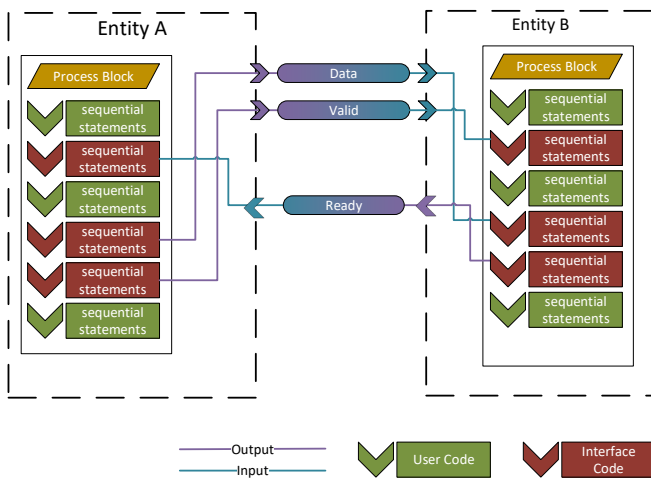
Entity A

Process Block

sequential statements

sequential statements

sequential statements

sequential statements

sequential statements

sequential statements

Data

Valid

Ready

Entity B

Process Block

sequential statements

sequential statements

sequential statements

sequential statements

sequential statements

sequential statements

Output

Input

User Code

Interface Code